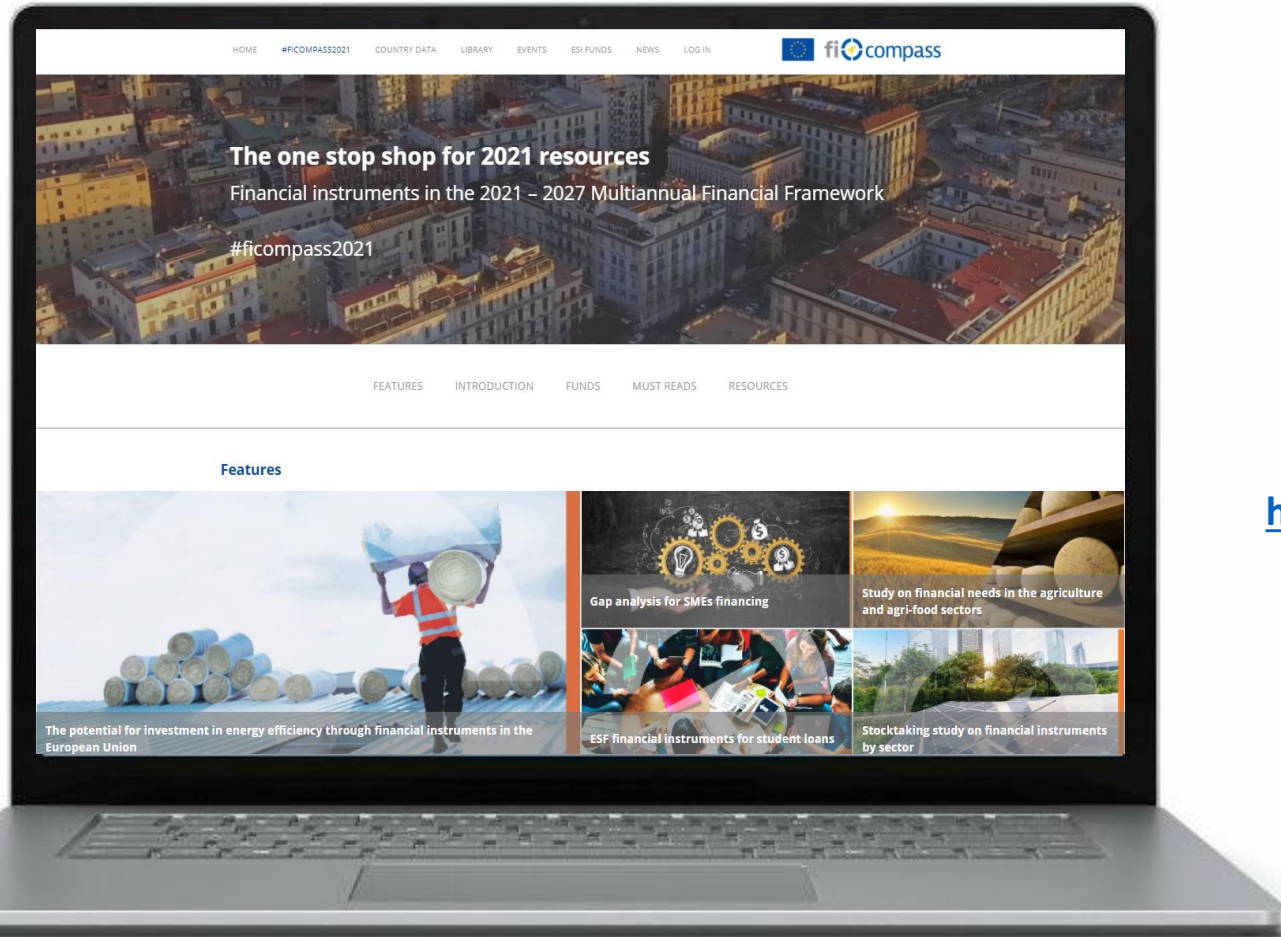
HOME #FICOMPASS2021 COUNTRY DATA LIBRARY EVENTS ESI FUNDS NEWS LOG IN

fi compass

The one stop shop for 2021 resources

Financial instruments in the 2021 – 2027 Multiannual Financial Framework

#ficompass2021

FEATURES INTRODUCTION FUNDS MUST READS RESOURCES

Features

The potential for investment in energy efficiency through financial instruments in the European Union

Gap analysis for SMEs financing

Study on financial needs in the agriculture and agri-food sectors

ESF financial instruments for student loans

Stocktaking study on financial instruments by sector

h